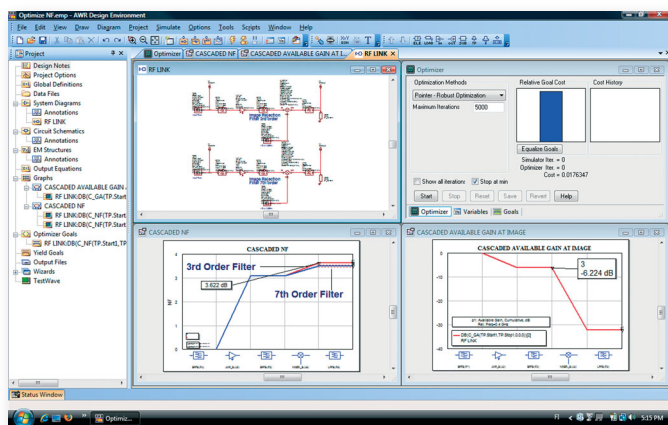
Optimize NF.emp - AWR Design Environment

File Edit View Draw Diagram Project Simulate Options Tools Scripts Window Help

Project

Design Notes
Project Options
Global Definitions
Data Files
System Diagrams
Annotations
RF LINK
Circuit Schematics
Annotations
EM Structures
Annotations
Output Equations
Graphs
CASCADED AVAILABLE GAIN A
RF LINK:DB(C_GA(TP.Start
CASCADED NF
RF LINK:DB(C_NF(TP.Start
RF LINK:DB(C_NF(TP.Start
Optimizer Goals
RF LINK:DB(C_NF(TP.Start1,TP
Yield Goals
Output Files
Wizards
TestWave

Optimizer | CASCADED NF | CASCADED AVAILABLE GAIN AT | RF LINK

RF LINK

Image Rejection
PSBF 3rd Order

Image Rejection
PSBF 7th Order

Optimizer

Optimization Methods
Pointer - Robust Optimization
Maximum Iterations 5000

Relative Goal Cost
Cost History

Equalize Goals
Simulator Iter. = 0
Optimizer Iter. = 0
Cost = 0.0176347

Show all iterations
Stop at min

Start Stop Reset Save Revert Help

Optimizer Variables Goals

CASCADED NF

CASCADED NF

3rd Order Filter
3.622 dB
7th Order Filter

CASCADED AVAILABLE GAIN AT IMAGE

CASCADED AVAILABLE GAIN AT IMAGE

3
-6.224 dB

Status Window

Optimiz...

5:15 PM